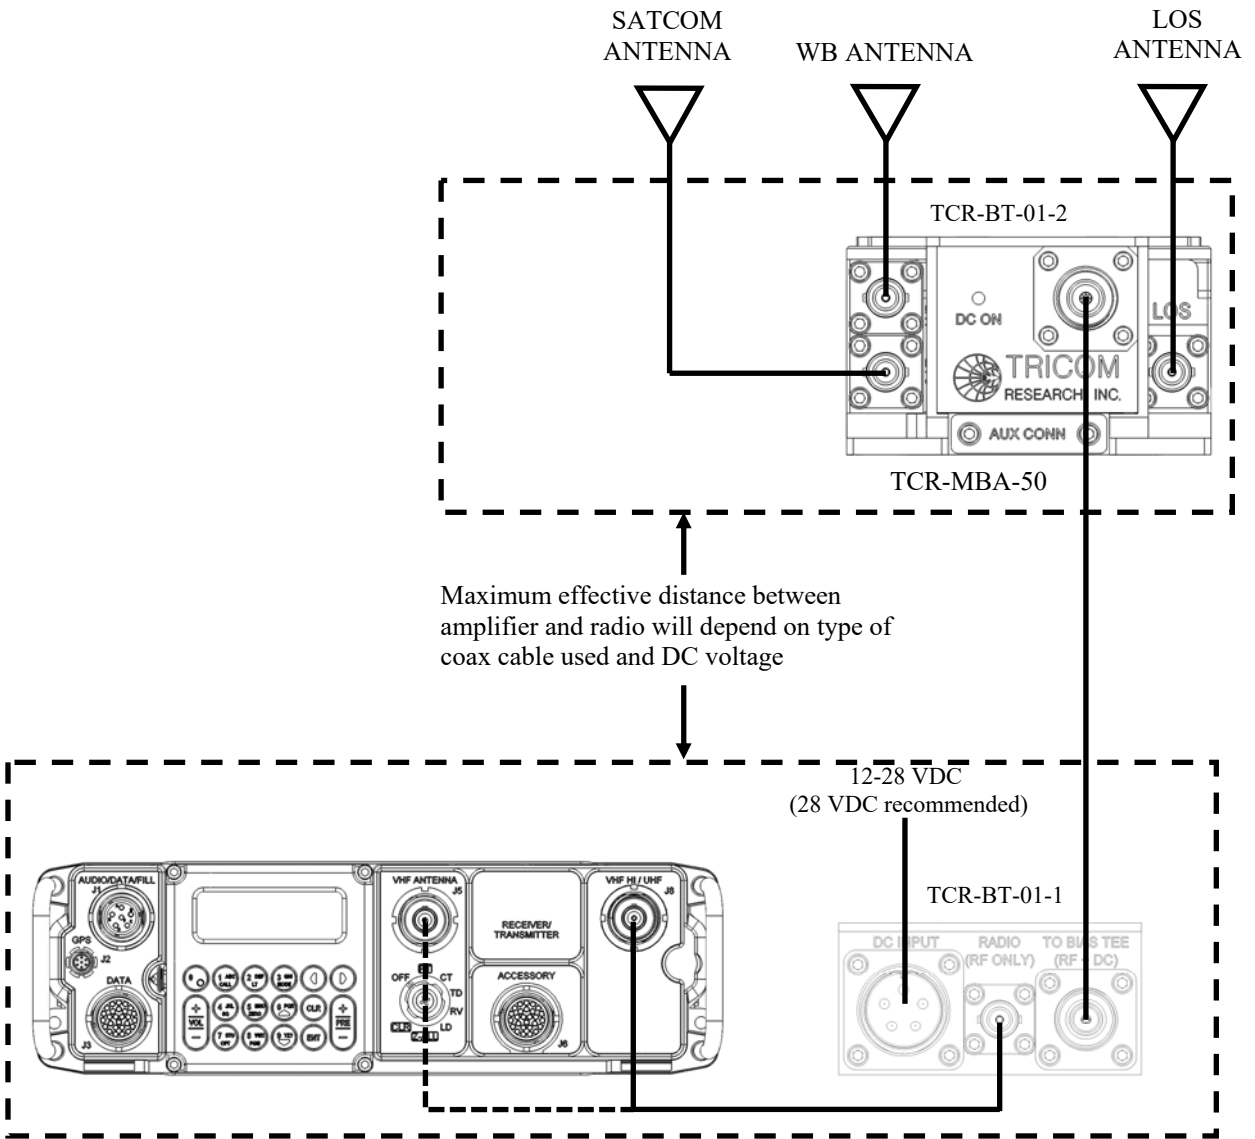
SATCOM ANTENNA

WB ANTENNA

LOS ANTENNA

TCR-BT-01-2

DC ON

LOS

TRICOM RESEARCH INC.

AUX CONN

TCR-MBA-50

Maximum effective distance between amplifier and radio will depend on type of coax cable used and DC voltage

12-28 VDC (28 VDC recommended)

TCR-BT-01-1

AUDIO/DATA/FILL J1

GPS J2

DATA J3

VHF ANTENNA J5

RECEIVER/ TRANSMITTER

VHF HI / UHF J8

ACCESSORY J6

OFF CT TD RV LD

VOL

PRE

CLR

ENT

DC INPUT

RADIO (RF ONLY)

TO BUS TEE (RF + DC)